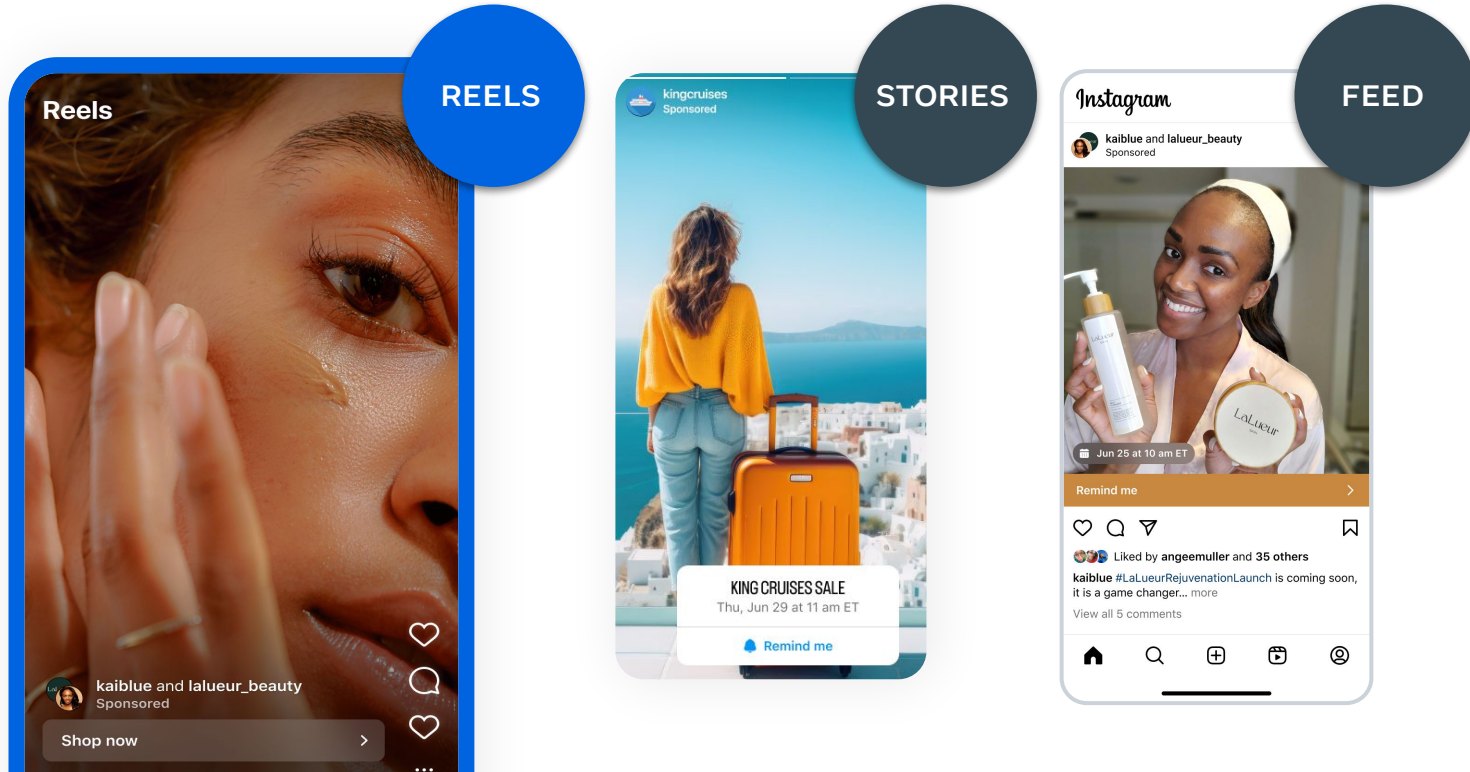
REELS

Reels

kaiblue and lalueur_beauty
Sponsored

Shop now

STORIES

kingcruises
Sponsored

KING CRUISES SALE
Thu, Jun 29 at 11 am ET

Remind me

FEED

Instagram

kaiblue and lalueur_beauty
Sponsored

LaLueur

LaLueur

Jun 25 at 10 am ET

Remind me

Liked by angeemuller and 35 others

kaiblue #LaLueurRejuvenationLaunch is coming soon, it is a game changer... more

View all 5 comments